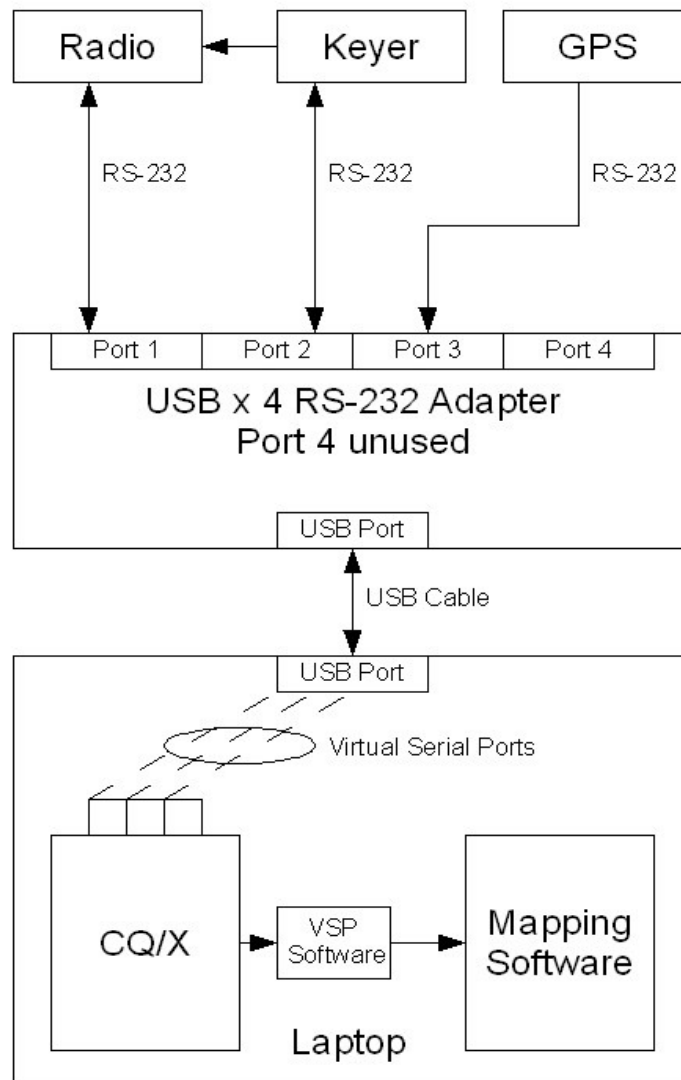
Radio

Keyer

GPS

RS-232

RS-232

RS-232

Port 1

Port 2

Port 3

Port 4

USB x 4 RS-232 Adapter
Port 4 unused

USB Port

USB Cable

USB Port

Virtual Serial Ports

CQ/X

VSP Software

Mapping Software

Laptop